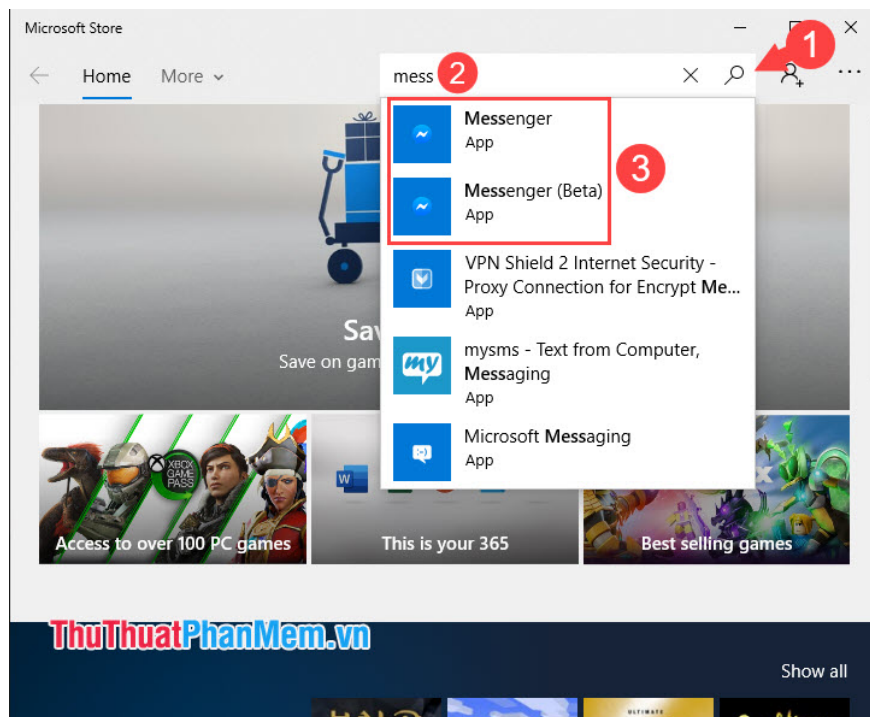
Microsoft Store

Home More

mess 2

1

Messenger
App

Messenger (Beta)
App

3

VPN Shield 2 Internet Security - Proxy Connection for Encrypt Me...
App

mysms - Text from Computer, Messaging
App

Microsoft Messaging
App

Sav
Save on gam

XBOX GAME PASS

Access to over 100 PC games

This is your 365

Best selling games

ThuThuatPhanMem.vn

Show all